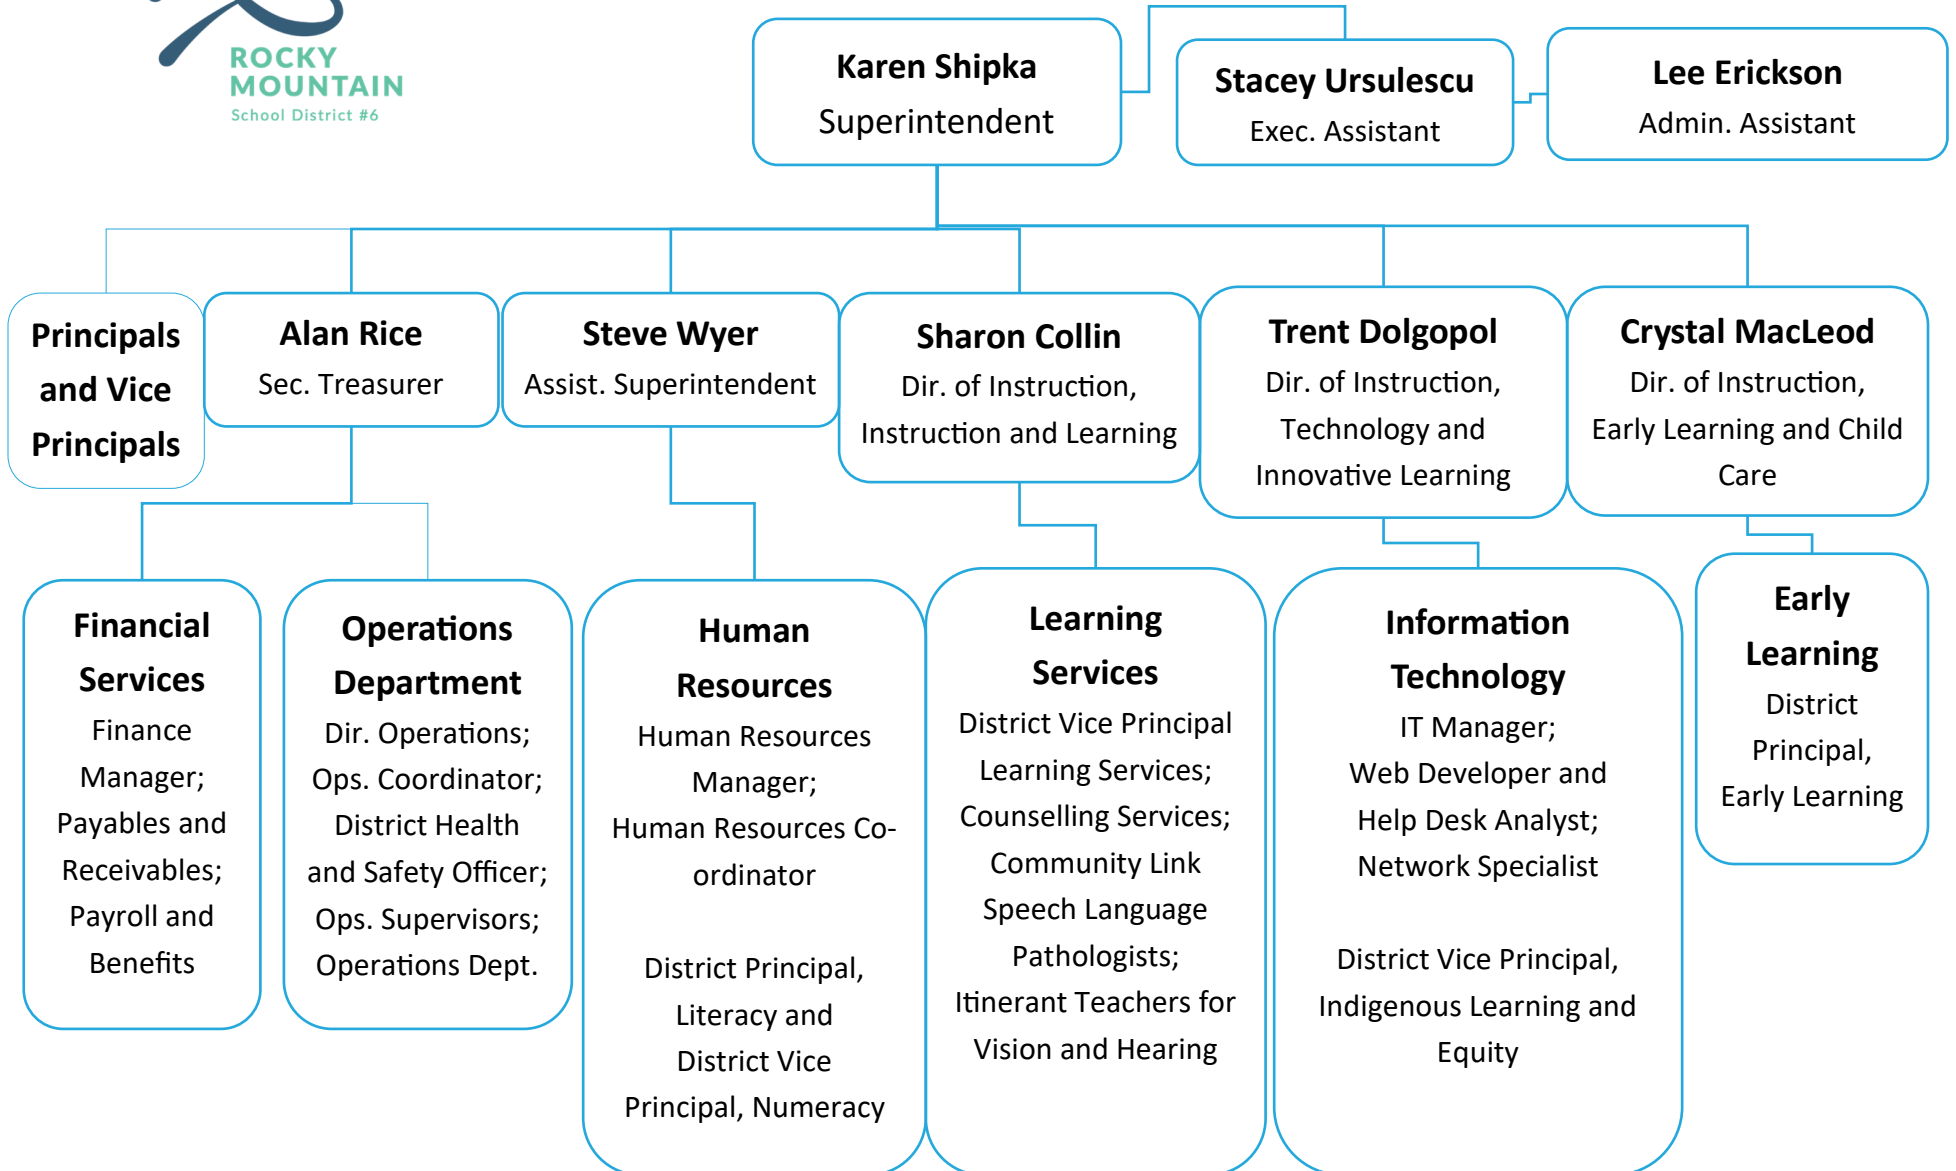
ROCKY MOUNTAIN
School District #6

Karen Shipka
Superintendent

Stacey Ursulescu
Exec. Assistant

Lee Erickson
Admin. Assistant

Principals and Vice Principals

Alan Rice
Sec. Treasurer

Steve Wyer
Assist. Superintendent

Sharon Collin
Dir. of Instruction, Instruction and Learning

Trent Dolgopol
Dir. of Instruction, Technology and Innovative Learning

Crystal MacLeod
Dir. of Instruction, Early Learning and Child Care

Financial Services
Finance Manager; Payables and Receivables; Payroll and Benefits

Operations Department
Dir. Operations; Ops. Coordinator; District Health and Safety Officer; Ops. Supervisors; Operations Dept.

Human Resources
Human Resources Manager; Human Resources Co-ordinator

District Principal, Literacy and District Vice Principal, Numeracy

Learning Services
District Vice Principal Learning Services; Counselling Services; Community Link Speech Language Pathologists; Itinerant Teachers for Vision and Hearing

Information Technology
IT Manager; Web Developer and Help Desk Analyst; Network Specialist

District Vice Principal, Indigenous Learning and Equity

Early Learning
District Principal, Early Learning